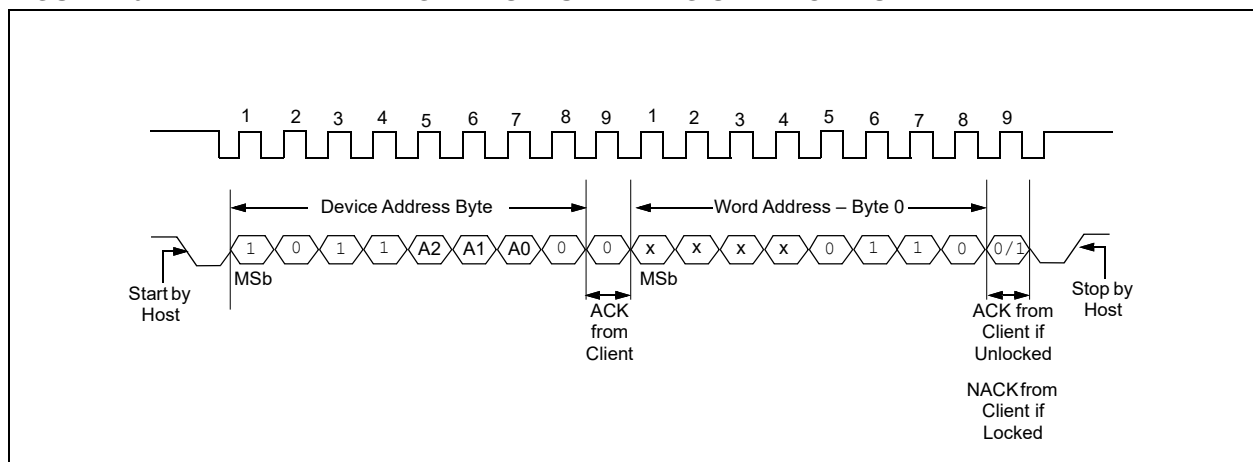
1 2 3 4 5 6 7 8 9 1 2 3 4 5 6 7 8 9

Device Address Byte

Word Address – Byte 0

1 0 1 1 A2 A1 A0 0 0 x x x x 0 1 1 0 0/1

Start by Host

MSb

ACK from Client

MSb

ACK from Client if Unlocked

NACK from Client if Locked

Stop by Host